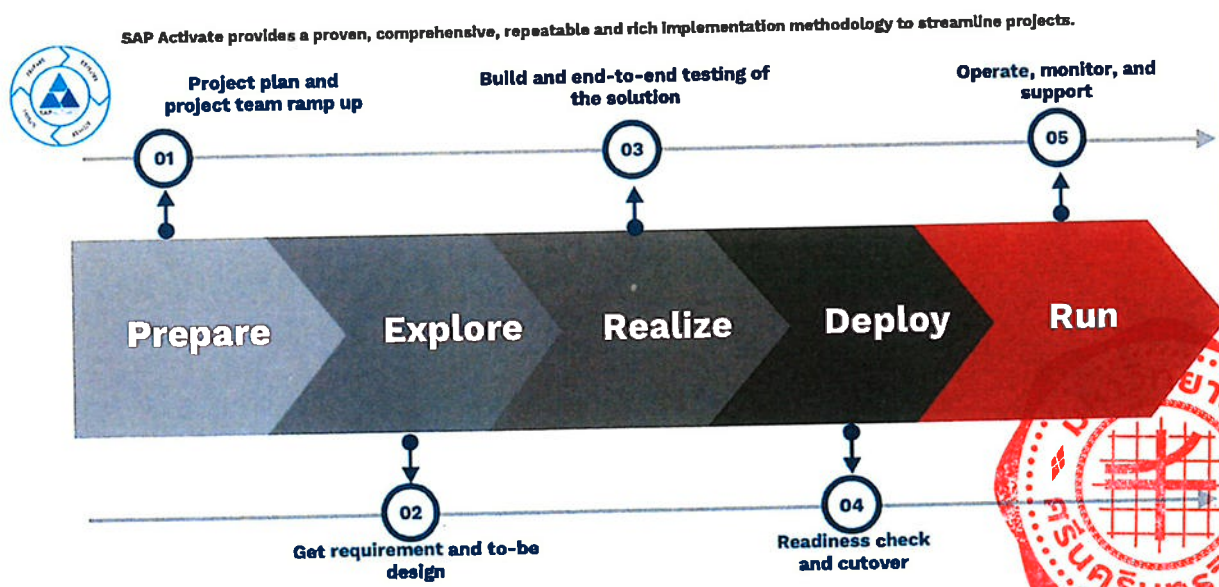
SAP Activate provides a proven, comprehensive, repeatable and rich implementation methodology to streamline projects.

Prepare Explore Realize Deploy Run

01
Project plan and project team ramp up

03
Build and end-to-end testing of the solution

05
Operate, monitor, and support

Prepare

Explore

Realize

Deploy

Run

02
Get requirement and to-be design

04
Readiness check and cutover

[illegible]